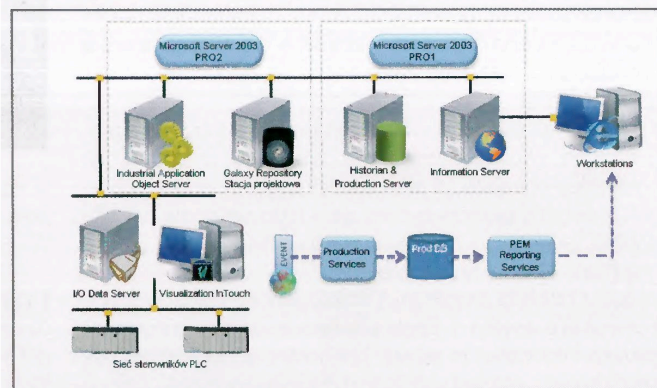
Microsoft Server 2003
PRO2

Microsoft Server 2003
PRO1

Industrial Application Object Server

Galaxy Repository Stacja projektowa

Historian & Production Server

Information Server

Workstations

I/O Data Server

Visualization InTouch

EVENT

Production Services

Prod DB

PEM Reporting Services

Sieć sterowników PLC